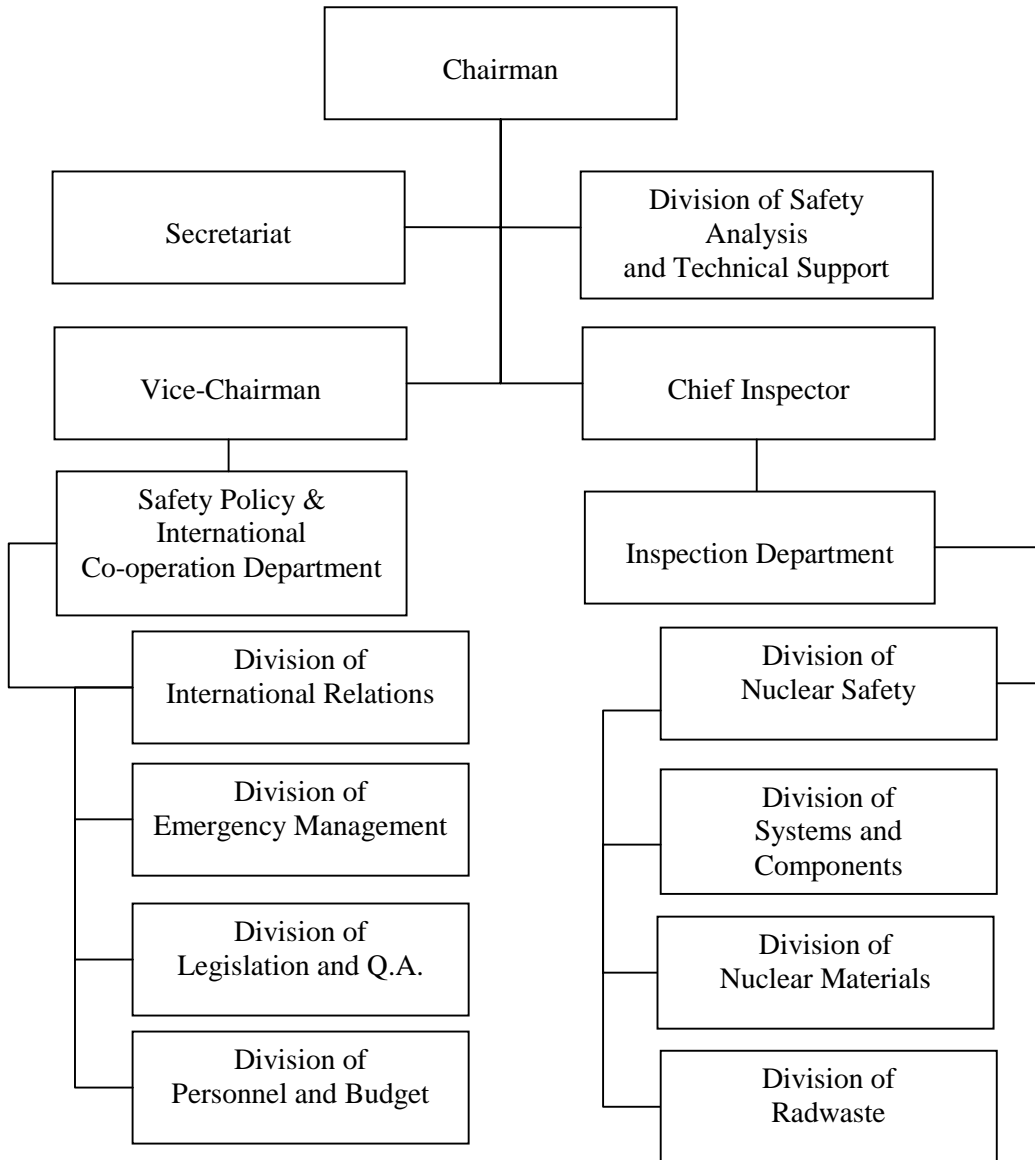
Chairman

Secretariat

Division of Safety Analysis and Technical Support

Vice-Chairman

Chief Inspector

Safety Policy & International Co-operation Department

Inspection Department

Division of International Relations

Division of Emergency Management

Division of Legislation and Q.A.

Division of Personnel and Budget

Division of Nuclear Safety

Division of Systems and Components

Division of Nuclear Materials

Division of Radwaste